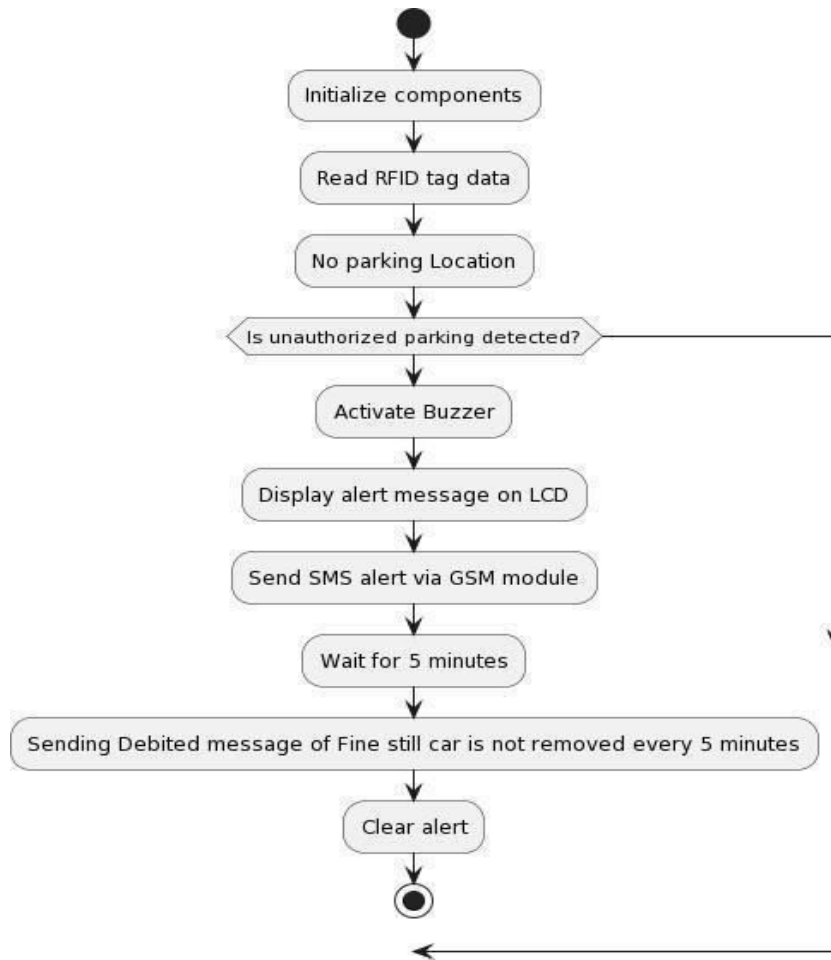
Initialize components

Read RFID tag data

No parking Location

Is unauthorized parking detected?

Activate Buzzer

Display alert message on LCD

Send SMS alert via GSM module

Wait for 5 minutes

Sending Debited message of Fine still car is not removed every 5 minutes

Clear alert